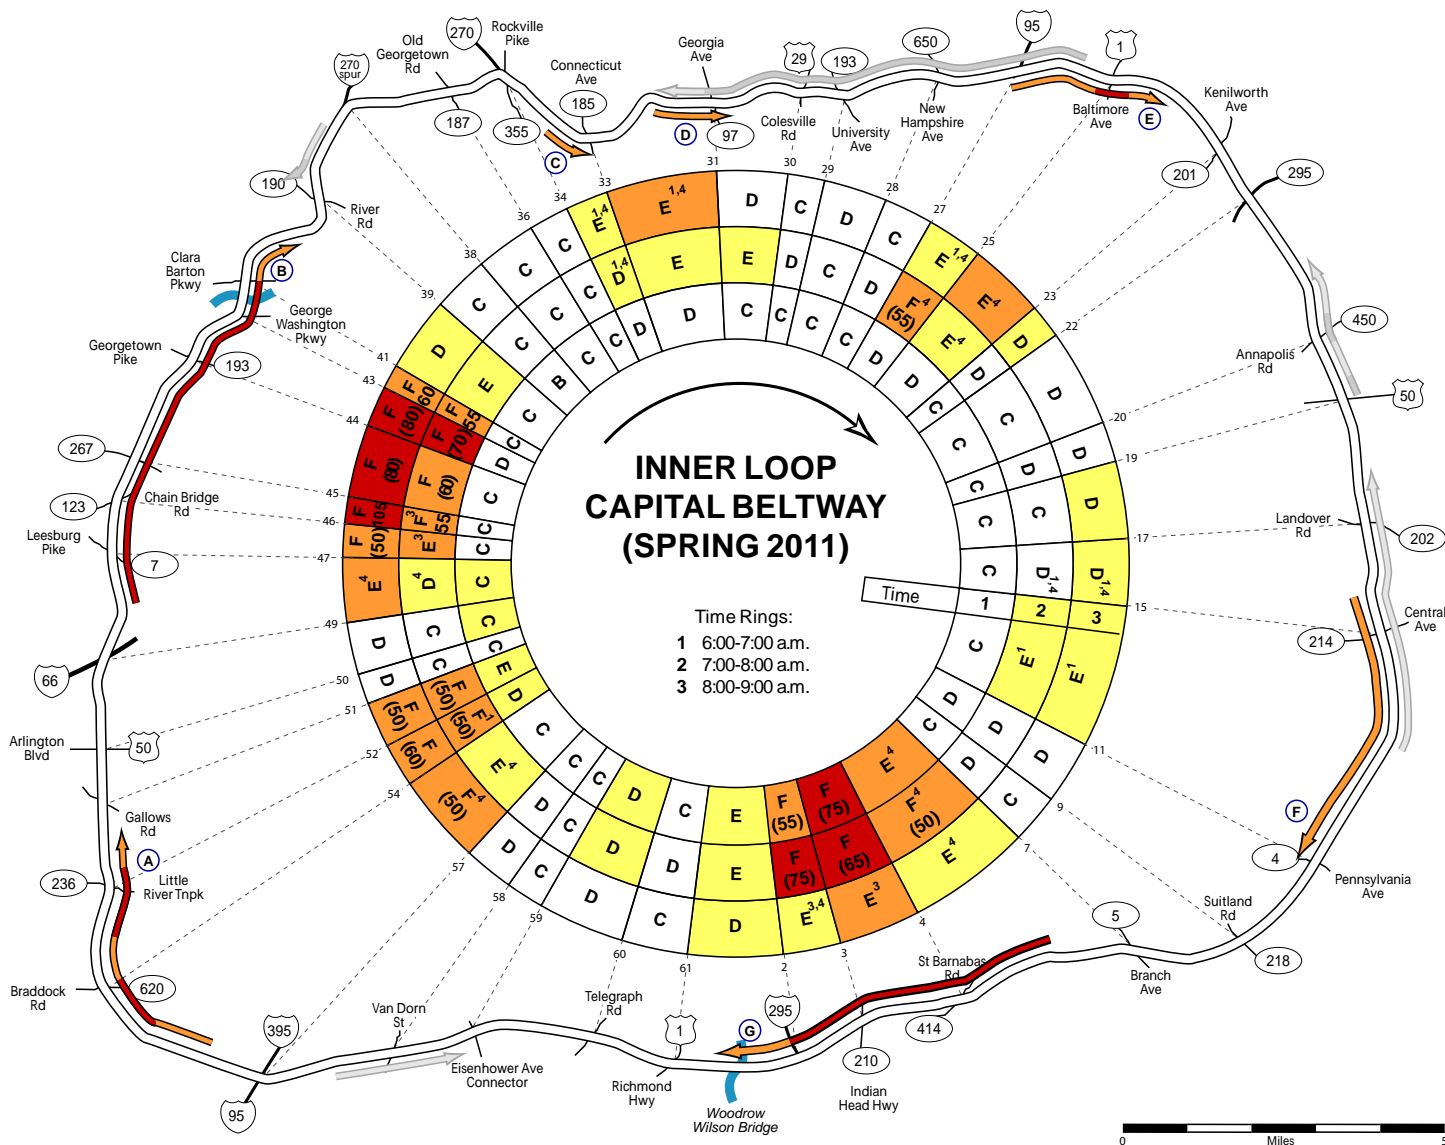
INNER LOOP
CAPITAL BELTWAY
(SPRING 2011)

Time Rings:
1 6:00-7:00 a.m.
2 7:00-8:00 a.m.
3 8:00-9:00 a.m.

Time 1 2 3

270 spur
Old Georgetown Rd
270
Rockville Pike
Connecticut Ave
185
187
355
Georgia Ave
97
29
193
Colesville Rd
University Ave
650
New Hampshire Ave
95
1
Baltimore Ave
Kenilworth Ave
201
295
450
Annapolis Rd
50
Landover Rd
202
Central Ave
214
4
Pennsylvania Ave
Suitland Rd
218
5
Branch Ave
St Barnabas Rd
414
210
Indian Head Hwy
295
Woodrow Wilson Bridge
1
Richmond Hwy
Telegraph Rd
Eisenhower Ave Connector
Van Dorn St
395
95
Braddock Rd
620
236
Little River Tnpk
Gallows Rd
Arlington Blvd
50
66
Leesburg Pike
7
123
Chain Bridge Rd
267
Georgetown Pike
193
George Washington Pkwy
Clara Barton Pkwy
River Rd
190

A B C D E F G

33 31 30 29 28 27 25 23 22 20 19 17 15 11 9 7 4 3 2 61 60 59 58 57 54 52 51 50 49 47 46 45 44 43 41 39 38 36 34

0 Miles 5